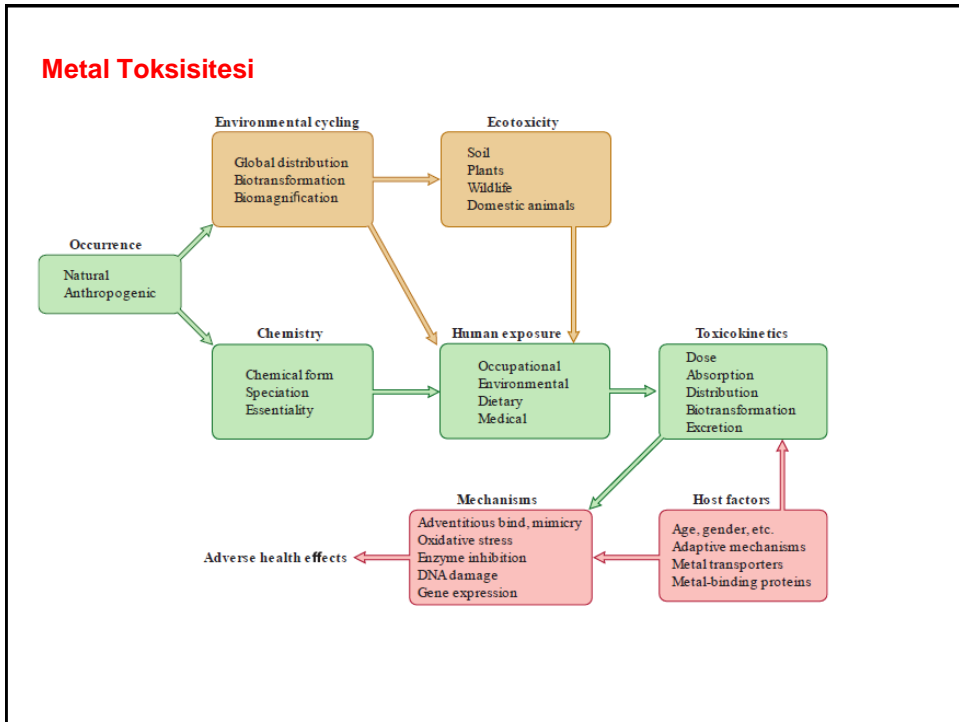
Metal Toksisitesi

Environmental cycling
Global distribution
Biotransformation
Biomagnification

Ecotoxicity
Soil
Plants
Wildlife
Domestic animals

Occurrence
Natural
Anthropogenic

Chemistry
Chemical form
Speciation
Essentiality

Human exposure
Occupational
Environmental
Dietary
Medical

Toxicokinetics
Dose
Absorption
Distribution
Biotransformation
Excretion

Mechanisms
Adventitious bind, mimicry
Oxidative stress
Enzyme inhibition
DNA damage
Gene expression

Host factors
Age, gender, etc.
Adaptive mechanisms
Metal transporters
Metal-binding proteins

Adverse health effects